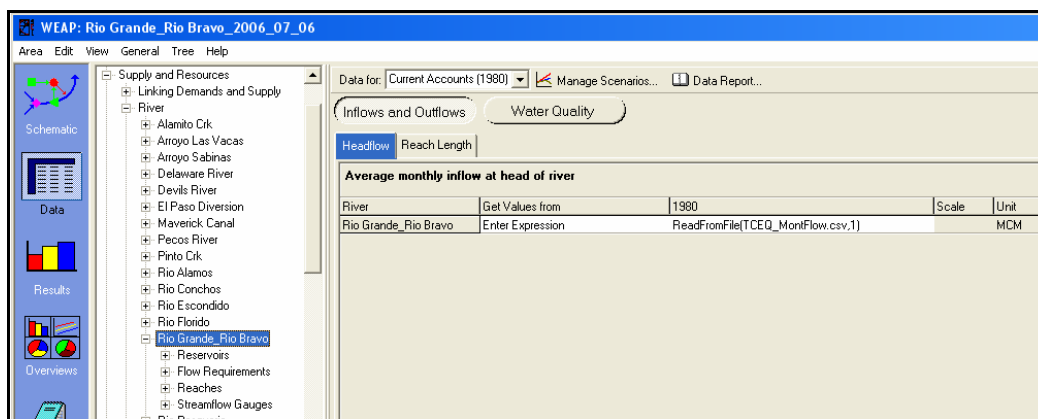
WEAP: Rio Grande_Rio Bravo_2006_07_06

Area Edit View General Tree Help

Schematic

Data

Results

Overviews

Supply and Resources
Linking Demands and Supply
River
Alamito Crk
Arroyo Las Vacas
Arroyo Sabinas
Delaware River
Devils River
El Paso Diversion
Maverick Canal
Pecos River
Pinto Crk
Rio Alamos
Rio Conchos
Rio Escondido
Rio Florido
Rio Grande_Rio Bravo
Reservoirs
Flow Requirements
Reaches
Streamflow Gauges

Data for: Current Accounts (1980) Manage Scenarios... Data Report...

Inflows and Outflows Water Quality

Headflow Reach Length

Average monthly inflow at head of river

| River | Get Values from | 1980 | Scale | Unit |
|---|---|---|---|---|
| Rio Grande_Rio Bravo | Enter Expression | ReadFromFile(TCEQ_MontFlow.csv,1) | | MCM |